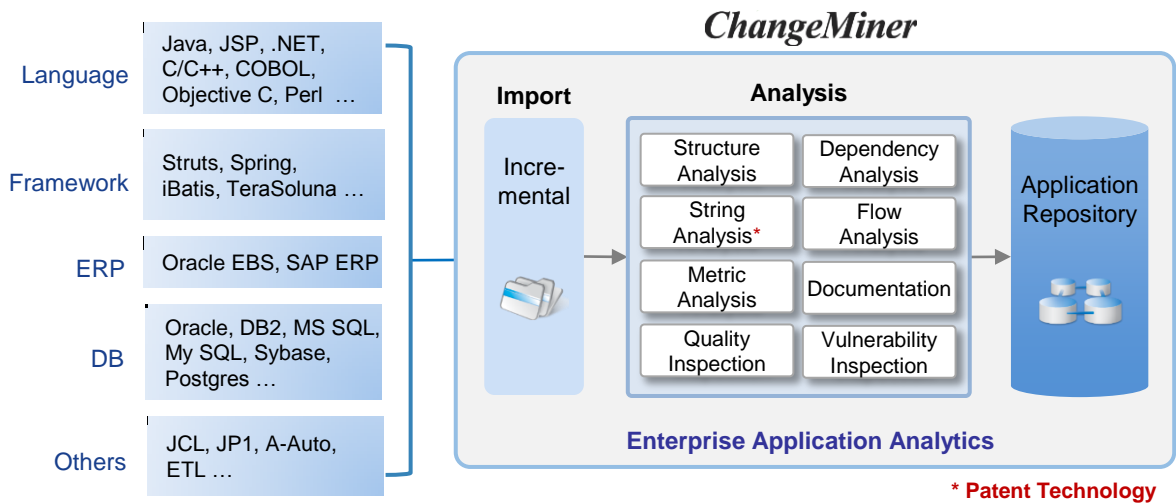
Language
Java, JSP, .NET, C/C++, COBOL, Objective C, Perl …

Framework
Struts, Spring, iBatis, TeraSoluna …

ERP
Oracle EBS, SAP ERP

DB
Oracle, DB2, MS SQL, My SQL, Sybase, Postgres …

Others
JCL, JP1, A-Auto, ETL …

ChangeMiner

Import

Incremental

Analysis

Structure Analysis
Dependency Analysis
String Analysis*
Flow Analysis
Metric Analysis
Documentation
Quality Inspection
Vulnerability Inspection

Application Repository

Enterprise Application Analytics

* Patent Technology